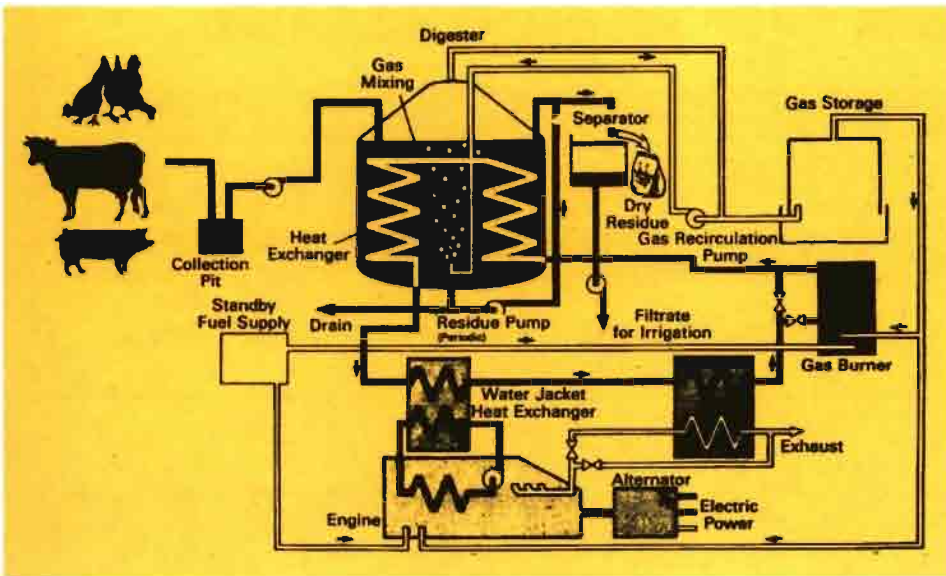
Digester

Gas Mixing

Gas Storage

Separator

Dry Residue

Gas Recirculation Pump

Heat Exchanger

Collection Pit

Standby Fuel Supply

Drain

Residue Pump (Periodic)

Filtrate for Irrigation

Gas Burner

Water Jacket Heat Exchanger

Exhaust

Alternator

Electric Power

Engine